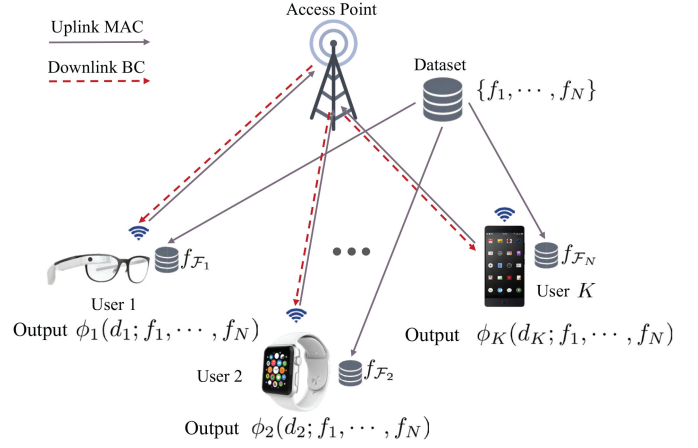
Uplink MAC

Downlink BC

Access Point

Dataset $\{f_1, \cdots, f_N\}$

$f_{\mathcal{F}_1}$

User 1

Output $\phi_1(d_1; f_1, \cdots, f_N)$

$f_{\mathcal{F}_N}$

User $K$

Output $\phi_K(d_K; f_1, \cdots, f_N)$

User 2

$f_{\mathcal{F}_2}$

Output $\phi_2(d_2; f_1, \cdots, f_N)$